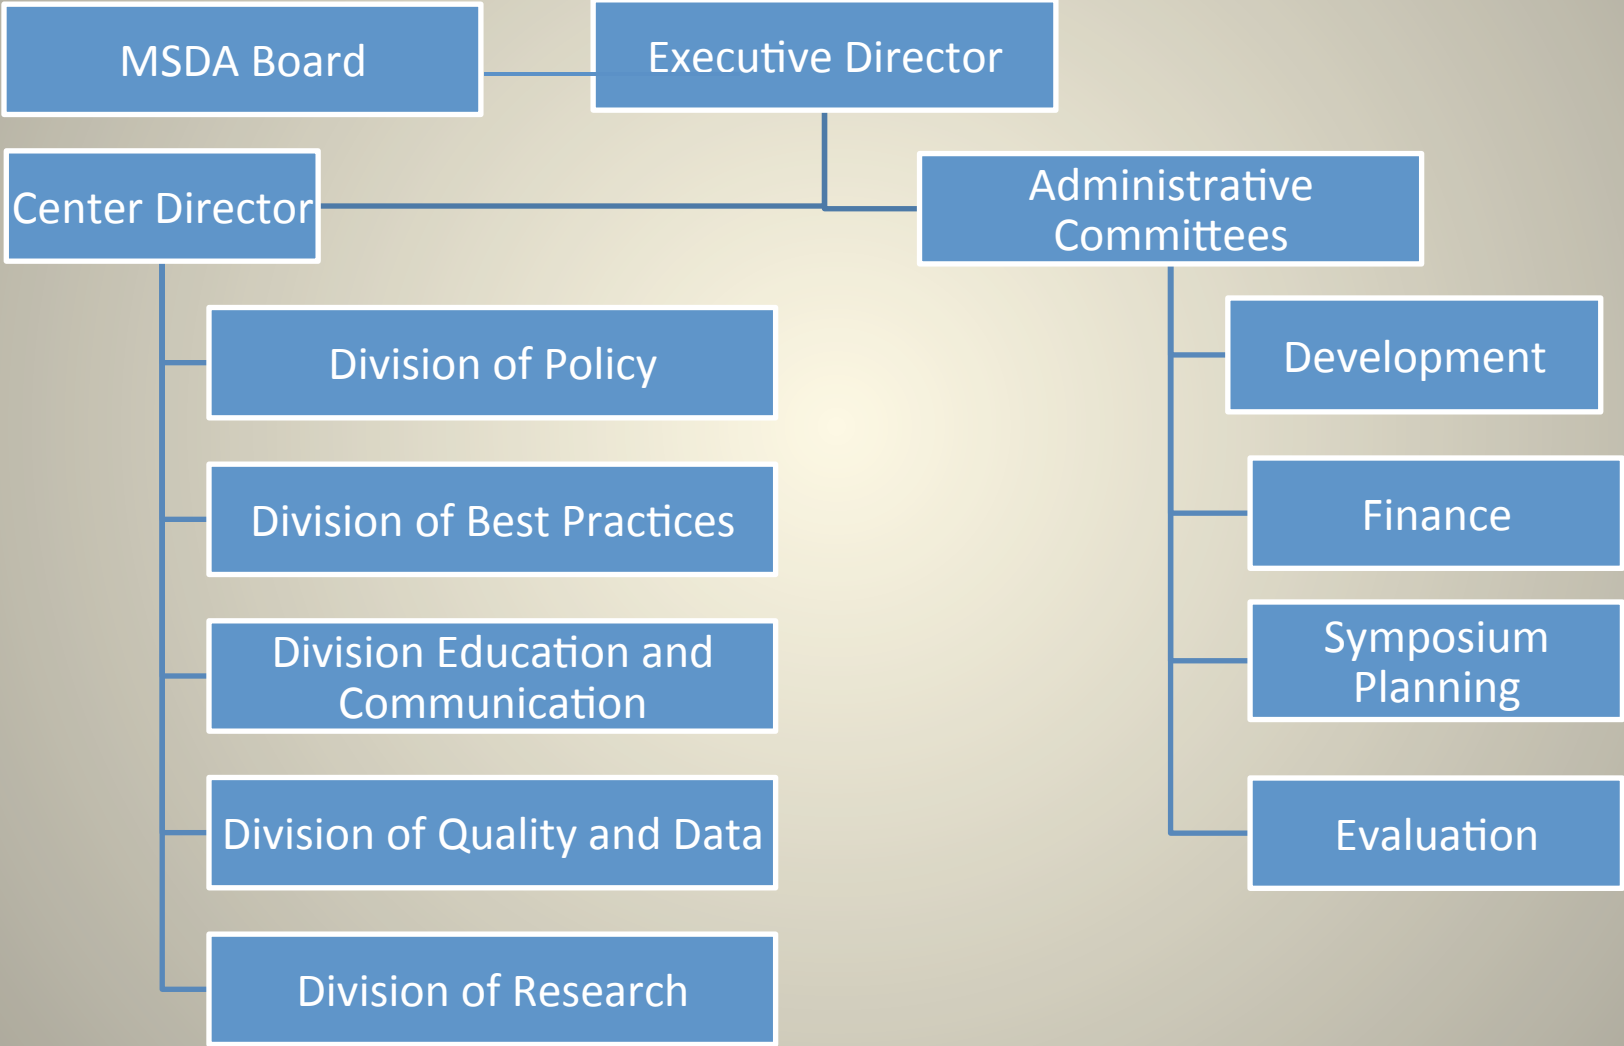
MSDA Board

Executive Director

Center Director

Administrative Committees

Division of Policy

Division of Best Practices

Division Education and Communication

Division of Quality and Data

Division of Research

Development

Finance

Symposium Planning

Evaluation